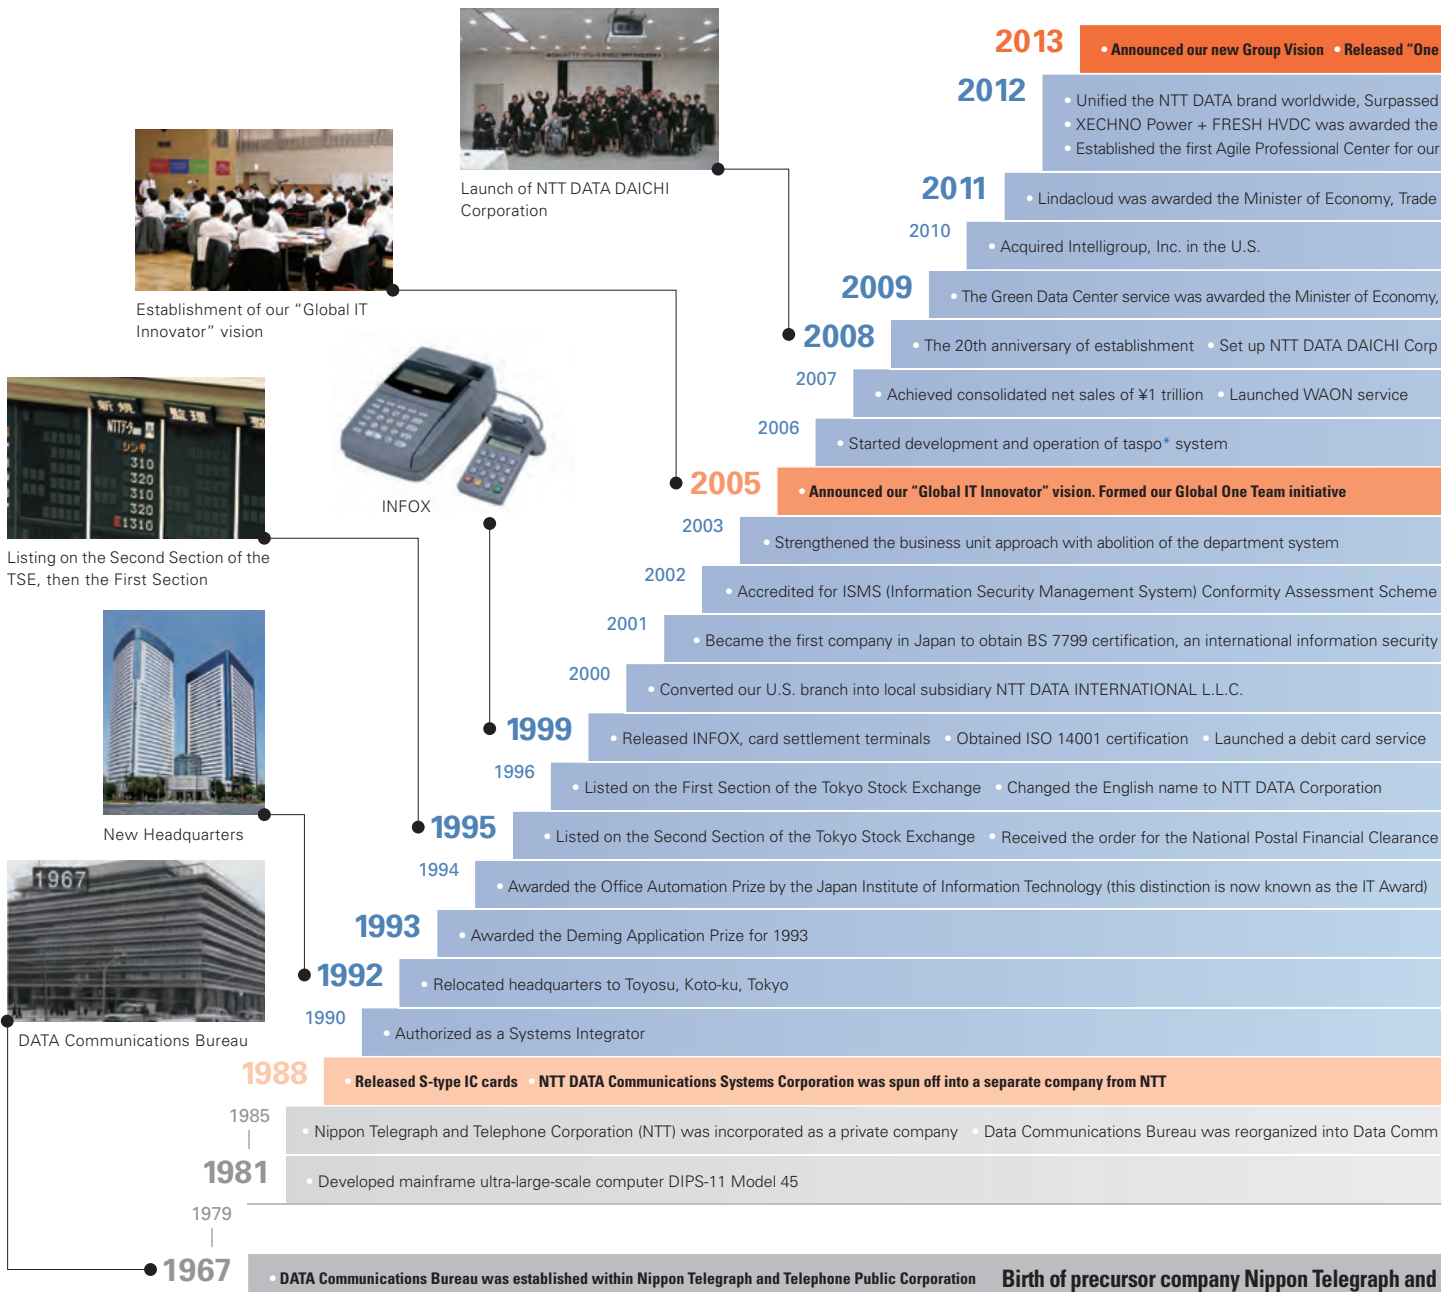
Launch of NTT DATA DAICHI Corporation

Establishment of our "Global IT Innovator" vision

INFOX

Listing on the Second Section of the TSE, then the First Section

New Headquarters

1967

DATA Communications Bureau

2013 • Announced our new Group Vision • Released "One

2012 • Unified the NTT DATA brand worldwide, Surpassed
• XECHNO Power + FRESH HVDC was awarded the
• Established the first Agile Professional Center for our

2011 • Lindacloud was awarded the Minister of Economy, Trade

2010 • Acquired Intelligroup, Inc. in the U.S.

2009 • The Green Data Center service was awarded the Minister of Economy,

2008 • The 20th anniversary of establishment • Set up NTT DATA DAICHI Corp

2007 • Achieved consolidated net sales of ¥1 trillion • Launched WAON service

2006 • Started development and operation of taspo* system

2005 • Announced our "Global IT Innovator" vision. Formed our Global One Team initiative

2003 • Strengthened the business unit approach with abolition of the department system

2002 • Accredited for ISMS (Information Security Management System) Conformity Assessment Scheme

2001 • Became the first company in Japan to obtain BS 7799 certification, an international information security

2000 • Converted our U.S. branch into local subsidiary NTT DATA INTERNATIONAL L.L.C.

1999 • Released INFOX, card settlement terminals • Obtained ISO 14001 certification • Launched a debit card service

1996 • Listed on the First Section of the Tokyo Stock Exchange • Changed the English name to NTT DATA Corporation

1995 • Listed on the Second Section of the Tokyo Stock Exchange • Received the order for the National Postal Financial Clearance

1994 • Awarded the Office Automation Prize by the Japan Institute of Information Technology (this distinction is now known as the IT Award)

1993 • Awarded the Deming Application Prize for 1993

1992 • Relocated headquarters to Toyosu, Koto-ku, Tokyo

1990 • Authorized as a Systems Integrator

1988 • Released S-type IC cards • NTT DATA Communications Systems Corporation was spun off into a separate company from NTT

1985 • Nippon Telegraph and Telephone Corporation (NTT) was incorporated as a private company • Data Communications Bureau was reorganized into Data Comm

1981 • Developed mainframe ultra-large-scale computer DIPS-11 Model 45

1979

1967 • DATA Communications Bureau was established within Nippon Telegraph and Telephone Public Corporation Birth of precursor company Nippon Telegraph and